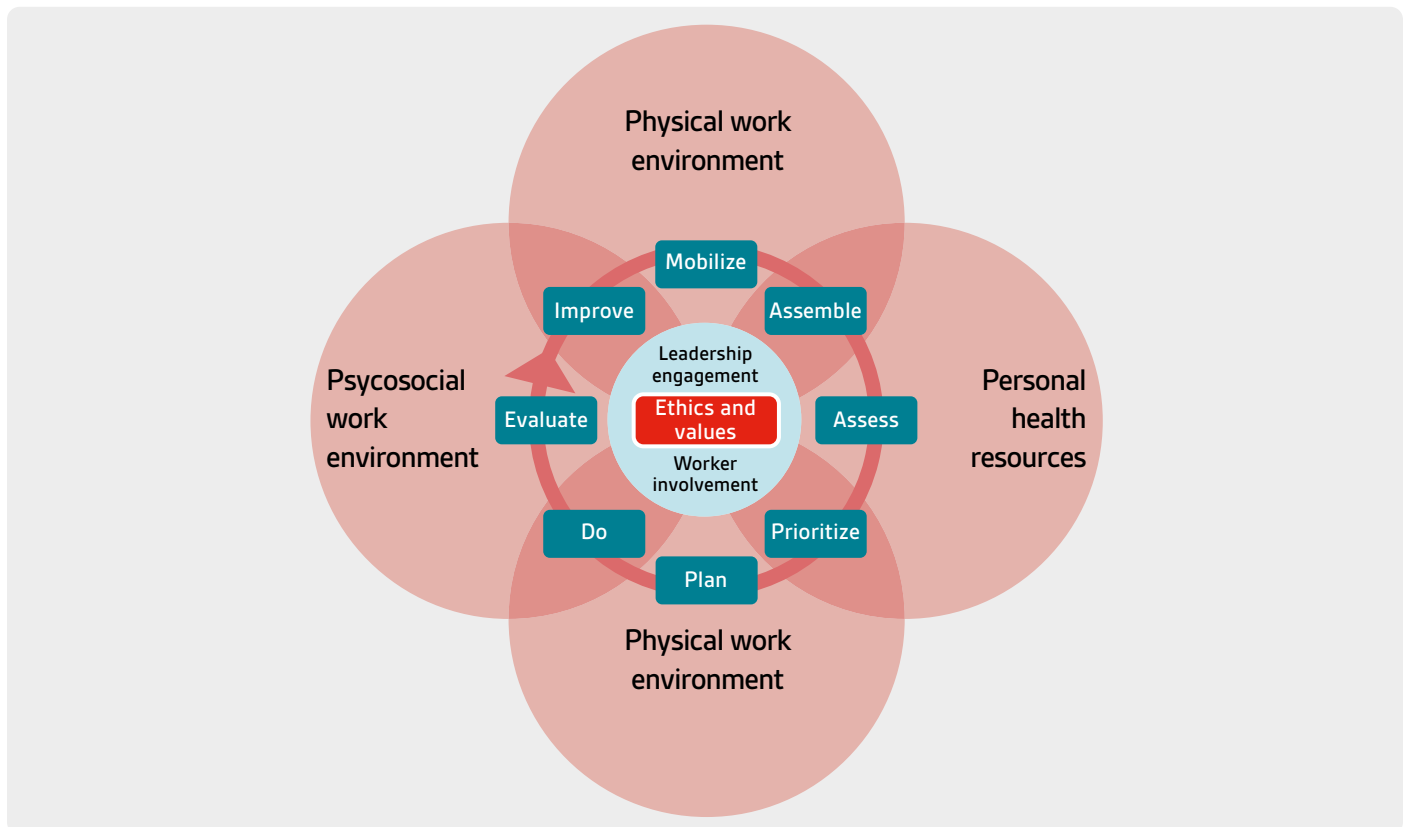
Physical work environment

Psycosocial work environment

Personal health resources

Physical work environment

Mobilize

Assemble

Assess

Prioritize

Plan

Do

Evaluate

Improve

Leadership engagement

Ethics and values

Worker involvement